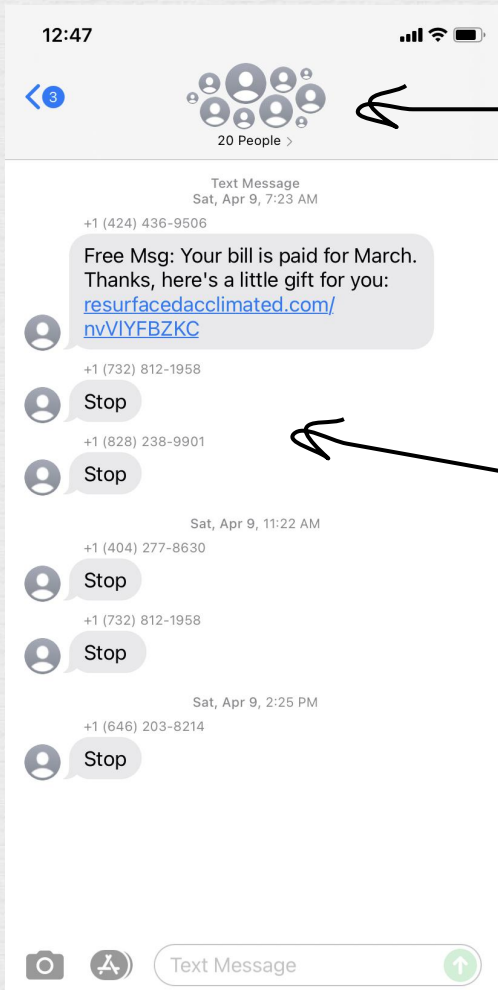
12:47

3

20 People >

Text Message
Sat, Apr 9, 7:23 AM

+1 (424) 436-9506

Free Msg: Your bill is paid for March. Thanks, here's a little gift for you: resurfacedacclimated.com/nvVlYFBZKC

+1 (732) 812-1958

Stop

+1 (828) 238-9901

Stop

Sat, Apr 9, 11:22 AM

+1 (404) 277-8630

Stop

+1 (732) 812-1958

Stop

Sat, Apr 9, 2:25 PM

+1 (646) 203-8214

Stop

Text Message